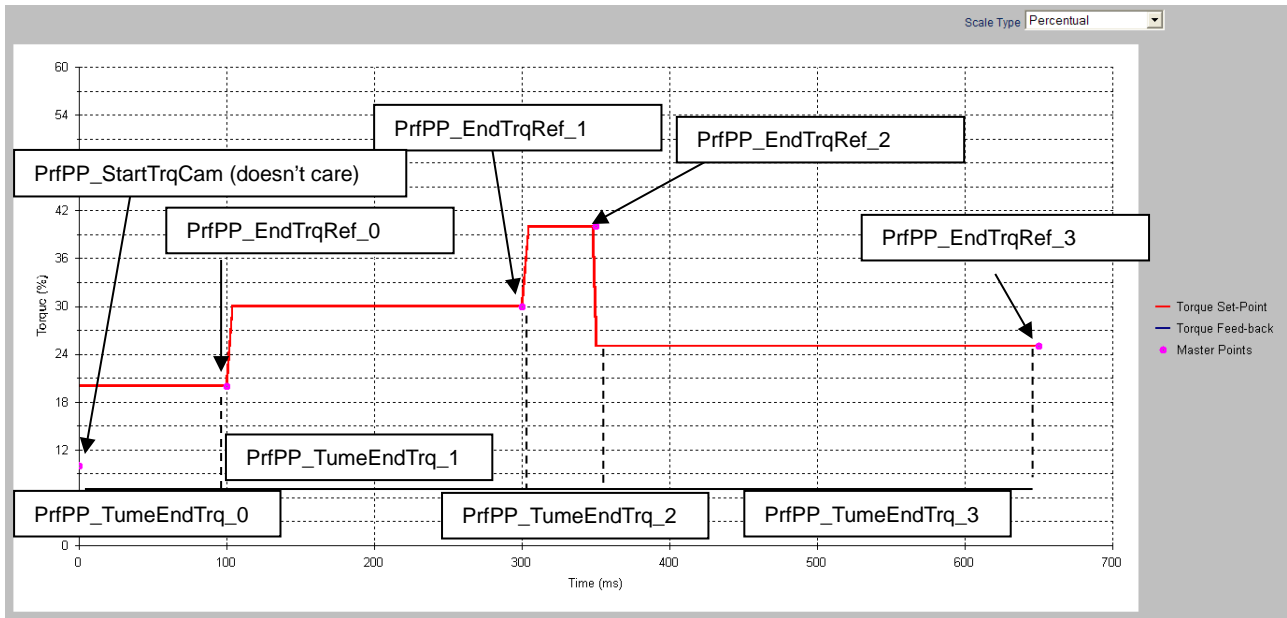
Scale Type Percentual

60
54
42
36
30
24
18
12
0

Torque (%)

PrfPP_StartTrqCam (doesn't care)

PrfPP_EndTrqRef_0

PrfPP_EndTrqRef_1

PrfPP_EndTrqRef_2

PrfPP_EndTrqRef_3

PrfPP_TumeEndTrq_1

PrfPP_TumeEndTrq_0

PrfPP_TumeEndTrq_2

PrfPP_TumeEndTrq_3

0 100 200 300 400 500 600 700

Time (ms)

Torque Set-Point
Torque Feed-back
Master Points